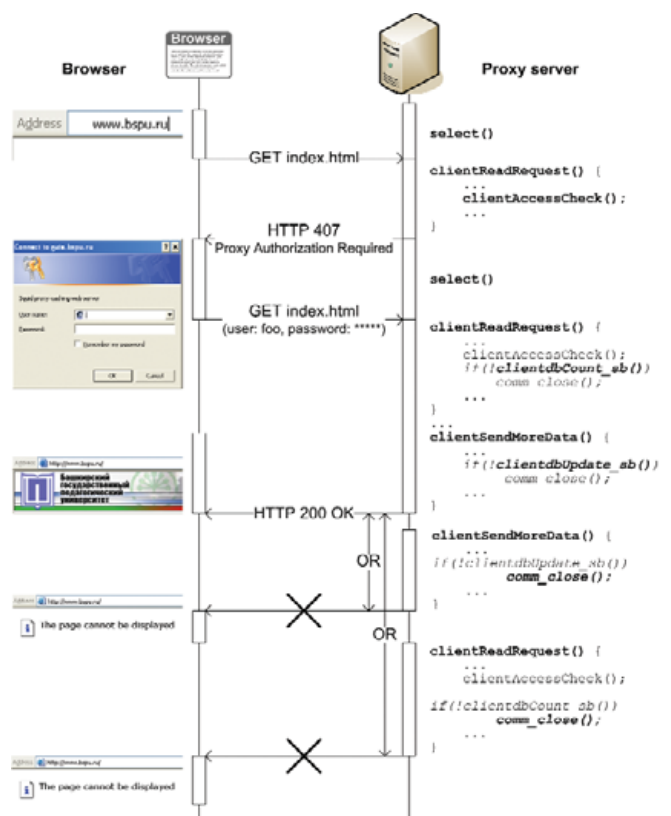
Browser

Browser

Proxy server

Address www.bspu.ru

select()

GET index.html

clientReadRequest() {
...
clientAccessCheck();
...
}

HTTP 407
Proxy Authorization Required

Connect to www.bspu.ru

User name
Password
Remember my password
OK Cancel

select()

GET index.html
(user: foo, password: *****)

clientReadRequest() {
...
clientAccessCheck();
if(!clientdbCount_sb())
comm_close();
...
}
...

clientSendMoreData() {
...
if(!clientdbUpdate_sb())
comm_close();
...
}

Address http://www.bspu.ru/

Башкирский государственный педагогический университет

HTTP 200 OK

OR

clientSendMoreData() {
...
if(!clientdbUpdate_sb())
comm_close();
...
}

Address http://www.bspu.ru/

The page cannot be displayed

OR

clientReadRequest() {
...
clientAccessCheck();

if(!clientdbCount_sb())
comm_close();
...
}

Address http://www.bspu.ru/

The page cannot be displayed